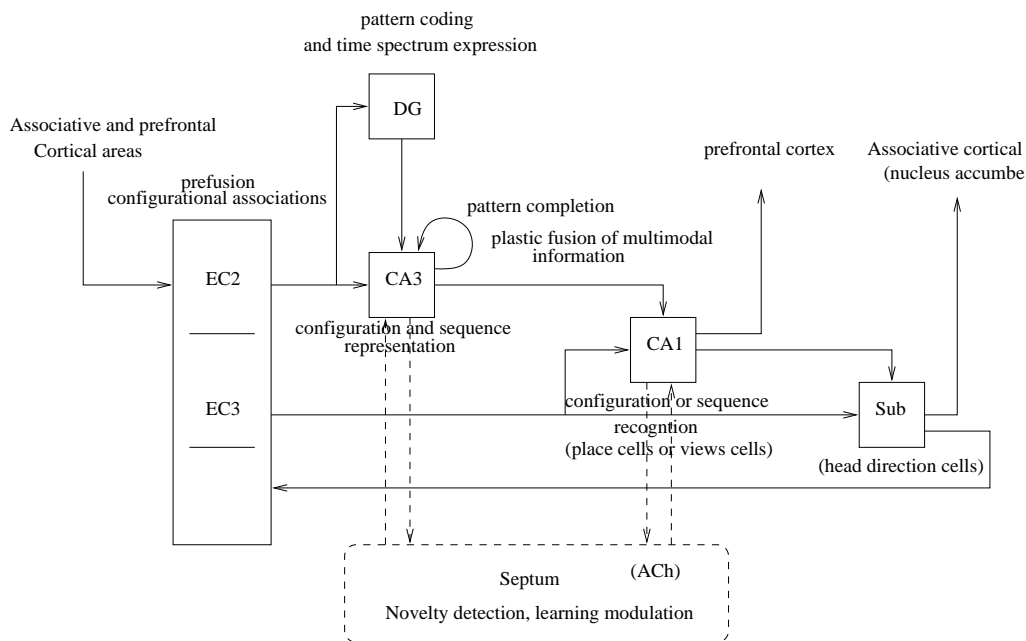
pattern coding
and time spectrum expression

DG

Associative and prefrontal
Cortical areas

prefusion
configurational associations

prefrontal cortex

Associative cortical
(nucleus accumbe

pattern completion

plastic fusion of multimodal
information

EC2

CA3

configuration and sequence
representation

CA1

EC3

configuration or sequence
recogntion
(place cells or views cells)

Sub

(head direction cells)

Septum

(ACh)

Novelty detection, learning modulation